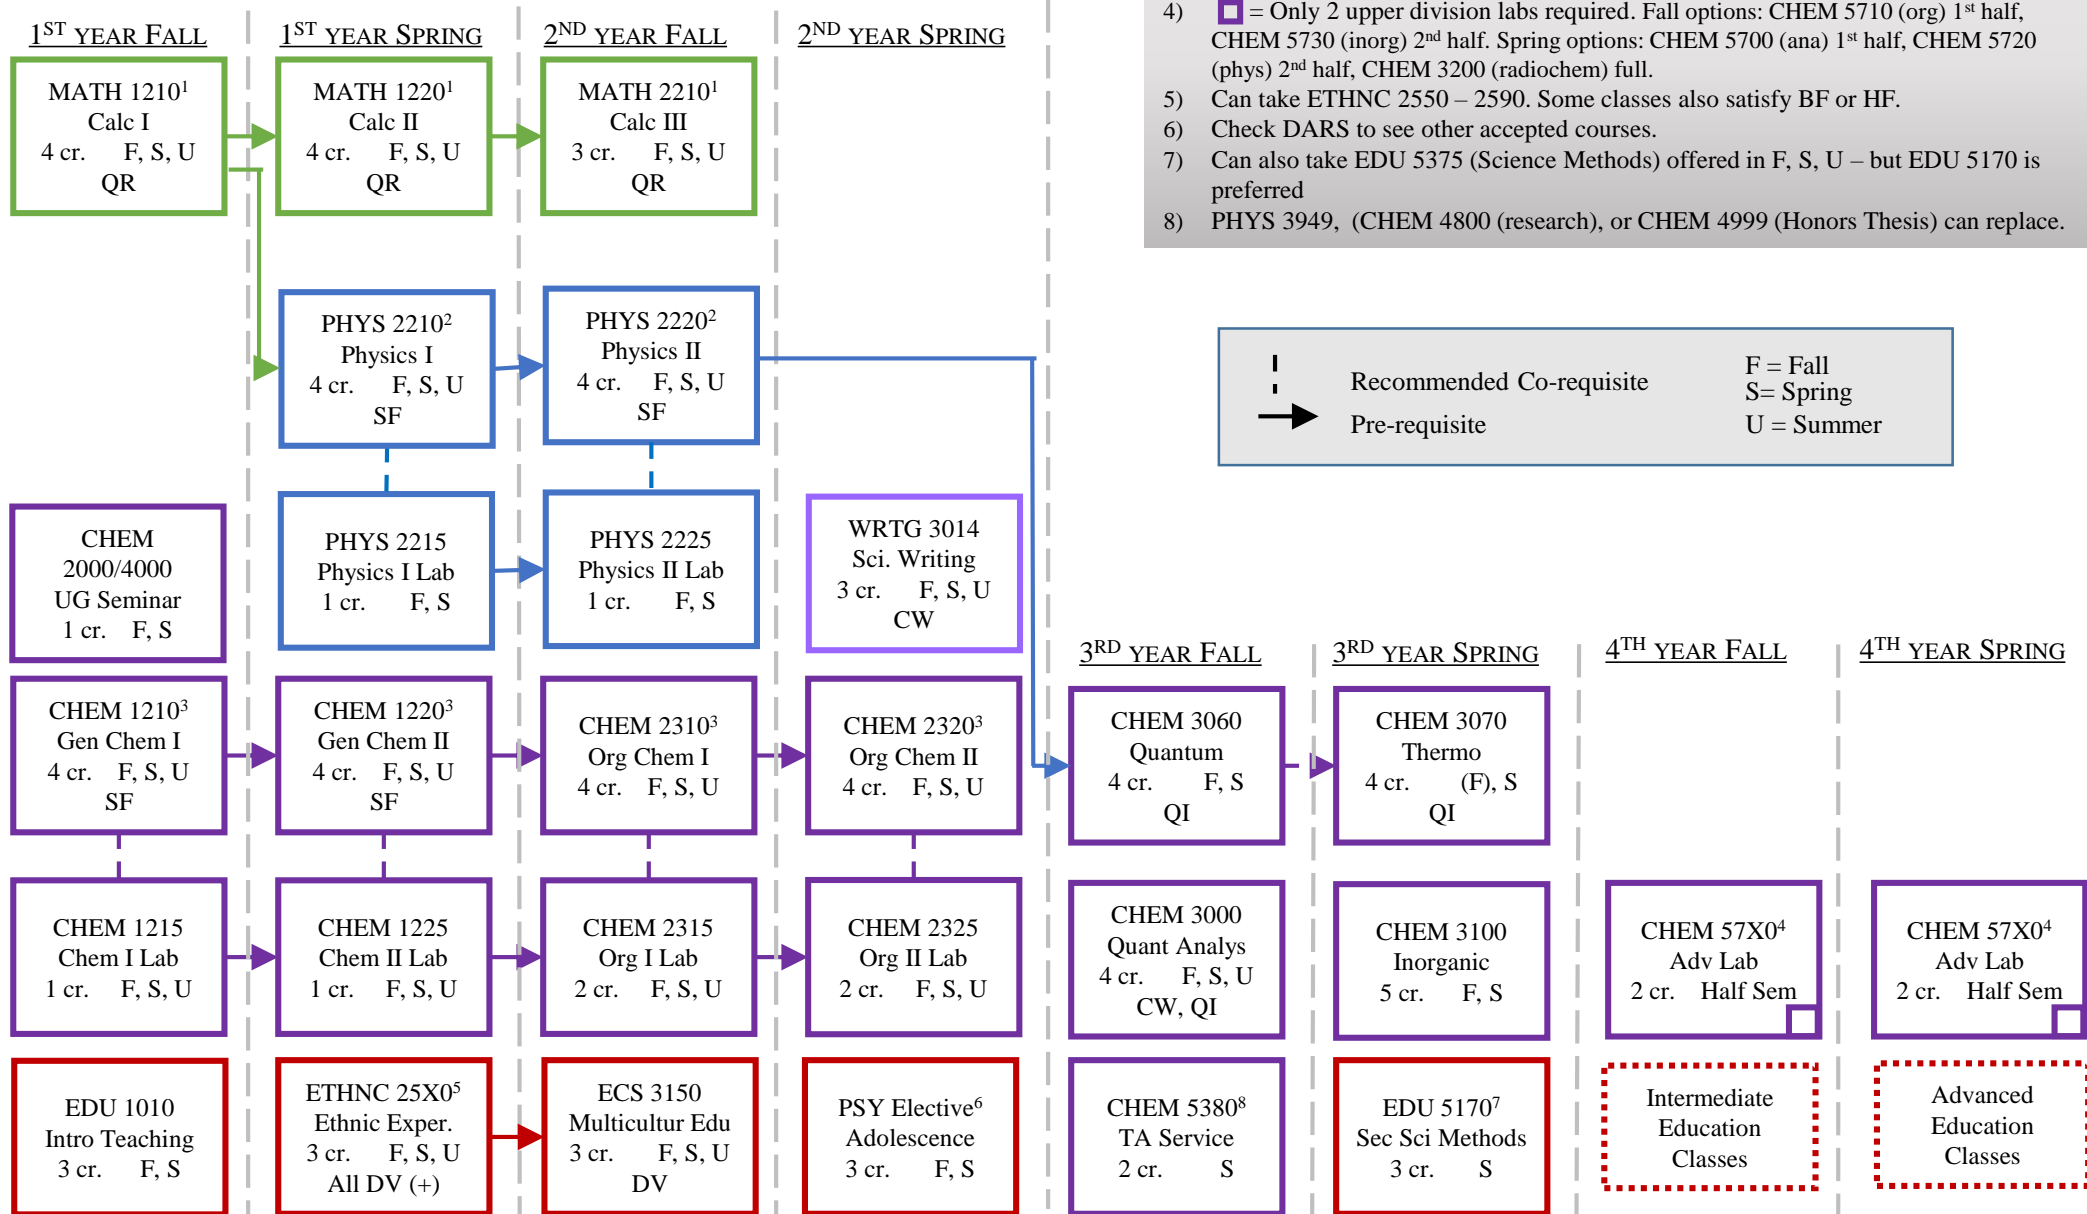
1ST YEAR FALL

MATH 1210¹
Calc I
4 cr. F, S, U
QR

1ST YEAR SPRING

MATH 1220¹
Calc II
4 cr. F, S, U
QR

2ND YEAR FALL

MATH 2210¹
Calc III
3 cr. F, S, U
QR

2ND YEAR SPRING

4) ▢ = Only 2 upper division labs required. Fall options: CHEM 5710 (org) 1st half, CHEM 5730 (inorg) 2nd half. Spring options: CHEM 5700 (ana) 1st half, CHEM 5720 (phys) 2nd half, CHEM 3200 (radiochem) full.
5) Can take ETHNC 2550 – 2590. Some classes also satisfy BF or HF.
6) Check DARS to see other accepted courses.
7) Can also take EDU 5375 (Science Methods) offered in F, S, U – but EDU 5170 is preferred
8) PHYS 3949, (CHEM 4800 (research), or CHEM 4999 (Honors Thesis) can replace.

PHYS 2210²
Physics I
4 cr. F, S, U
SF

PHYS 2220²
Physics II
4 cr. F, S, U
SF

Recommended Co-requisite
Pre-requisite
F = Fall
S= Spring
U = Summer

CHEM 2000/4000
UG Seminar
1 cr. F, S

PHYS 2215
Physics I Lab
1 cr. F, S

PHYS 2225
Physics II Lab
1 cr. F, S

WRTG 3014
Sci. Writing
3 cr. F, S, U
CW

3RD YEAR FALL

3RD YEAR SPRING

4TH YEAR FALL

4TH YEAR SPRING

CHEM 1210³
Gen Chem I
4 cr. F, S, U
SF

CHEM 1220³
Gen Chem II
4 cr. F, S, U
SF

CHEM 2310³
Org Chem I
4 cr. F, S, U

CHEM 2320³
Org Chem II
4 cr. F, S, U

CHEM 3060
Quantum
4 cr. F, S
QI

CHEM 3070
Thermo
4 cr. (F), S
QI

CHEM 1215
Chem I Lab
1 cr. F, S, U

CHEM 1225
Chem II Lab
1 cr. F, S, U

CHEM 2315
Org I Lab
2 cr. F, S, U

CHEM 2325
Org II Lab
2 cr. F, S, U

CHEM 3000
Quant Analys
4 cr. F, S, U
CW, QI

CHEM 3100
Inorganic
5 cr. F, S

CHEM 57X0⁴
Adv Lab
2 cr. Half Sem

CHEM 57X0⁴
Adv Lab
2 cr. Half Sem

EDU 1010
Intro Teaching
3 cr. F, S

ETHNC 25X0⁵
Ethnic Exper.
3 cr. F, S, U
All DV (+)

ECS 3150
Multicultur Edu
3 cr. F, S, U
DV

PSY Elective⁶
Adolescence
3 cr. F, S

CHEM 5380⁸
TA Service
2 cr. S

EDU 5170⁷
Sec Sci Methods
3 cr. S

Intermediate Education Classes

Advanced Education Classes